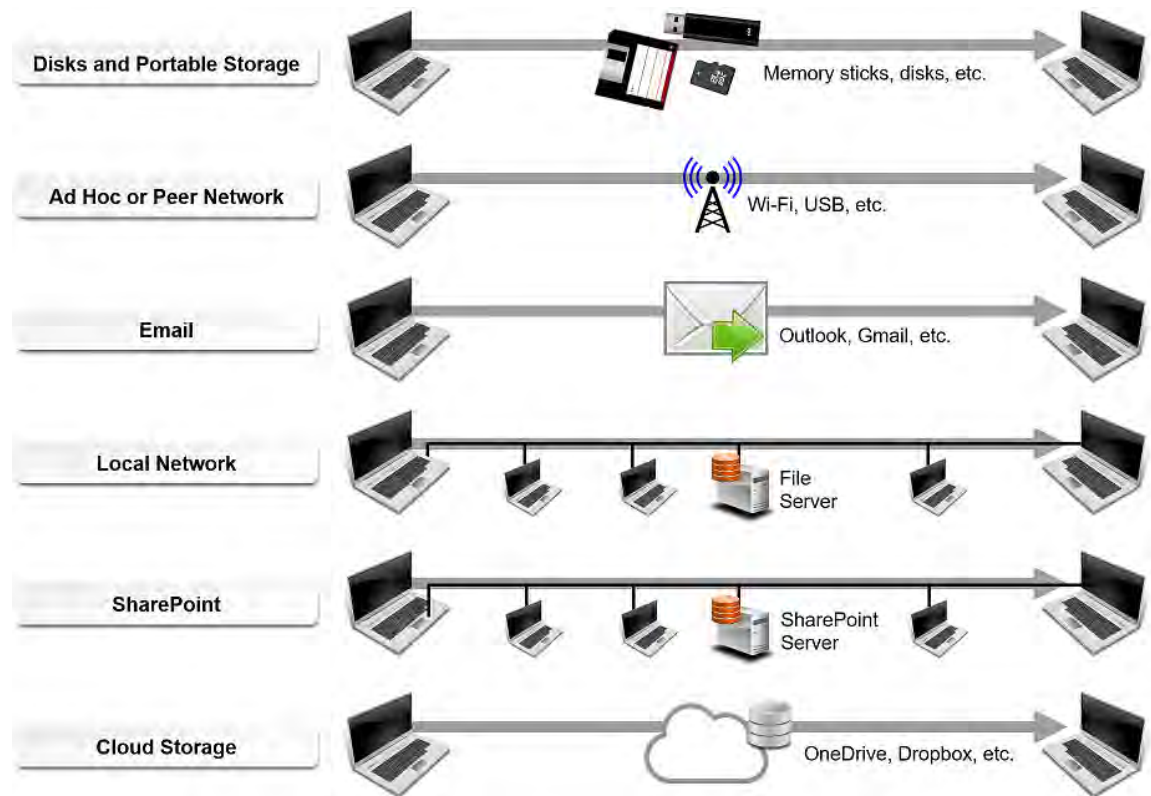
Disks and Portable Storage

Memory sticks, disks, etc.

Ad Hoc or Peer Network

Wi-Fi, USB, etc.

Email

Outlook, Gmail, etc.

Local Network

File Server

SharePoint

SharePoint Server

Cloud Storage

OneDrive, Dropbox, etc.